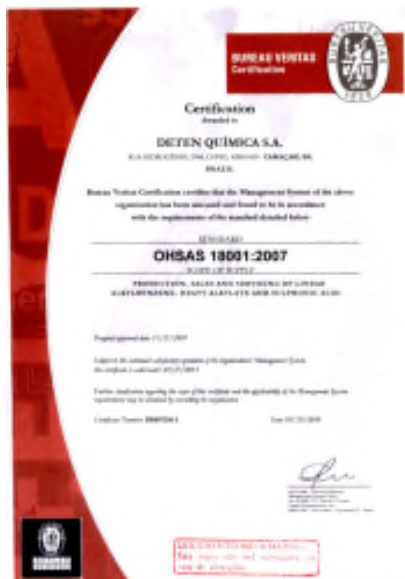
BUREAU VERITAS
Certification

1828

Certification
Awarded to

DETEN QUÍMICA S.A.

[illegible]
BRAZIL

Bureau Veritas Certification certifies that the Management System of the above organisation has been audited and found to be in accordance with the requirements of the standard detailed below

STANDARD

OHSAS 18001:2007

SCOPE OF SUPPLY

PRODUCTION, SALES AND SHIPPING OF LINEAR ALKYLBENZENE, HEAVY ALKYLATE AND SULPHONIC ACID.

Original approval date: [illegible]

Subject to the continued satisfactory operation of the organisation's Management System, this certificate is valid until: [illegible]

Further clarification regarding the scope of this certificate and the applicability of the Management System requirements may be obtained by consulting the organisation.

Certificate Number: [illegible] Date: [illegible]

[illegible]

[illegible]
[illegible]
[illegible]